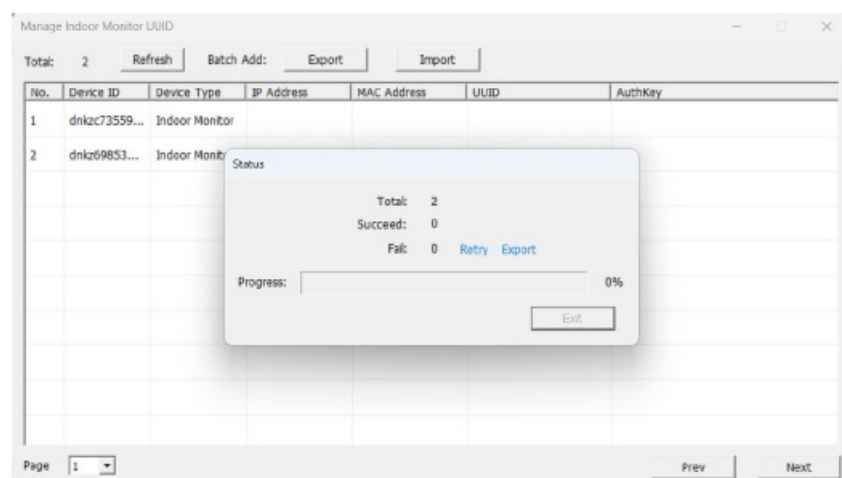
Manage Indoor Monitor UUID

Total: 2 Refresh Batch Add: Export Import

| No. | Device ID | Device Type | IP Address | MAC Address | UUID | AuthKey |
|---|---|---|---|---|---|---|
| 1 | dnkzc73559... | Indoor Monitor | | | | |
| 2 | dnkz69853... | Indoor Monit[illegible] | | | | |

Status

Total: 2
Succeed: 0
Fail: 0 Retry Export

Progress: 0%

Exit

Page 1

Prev Next